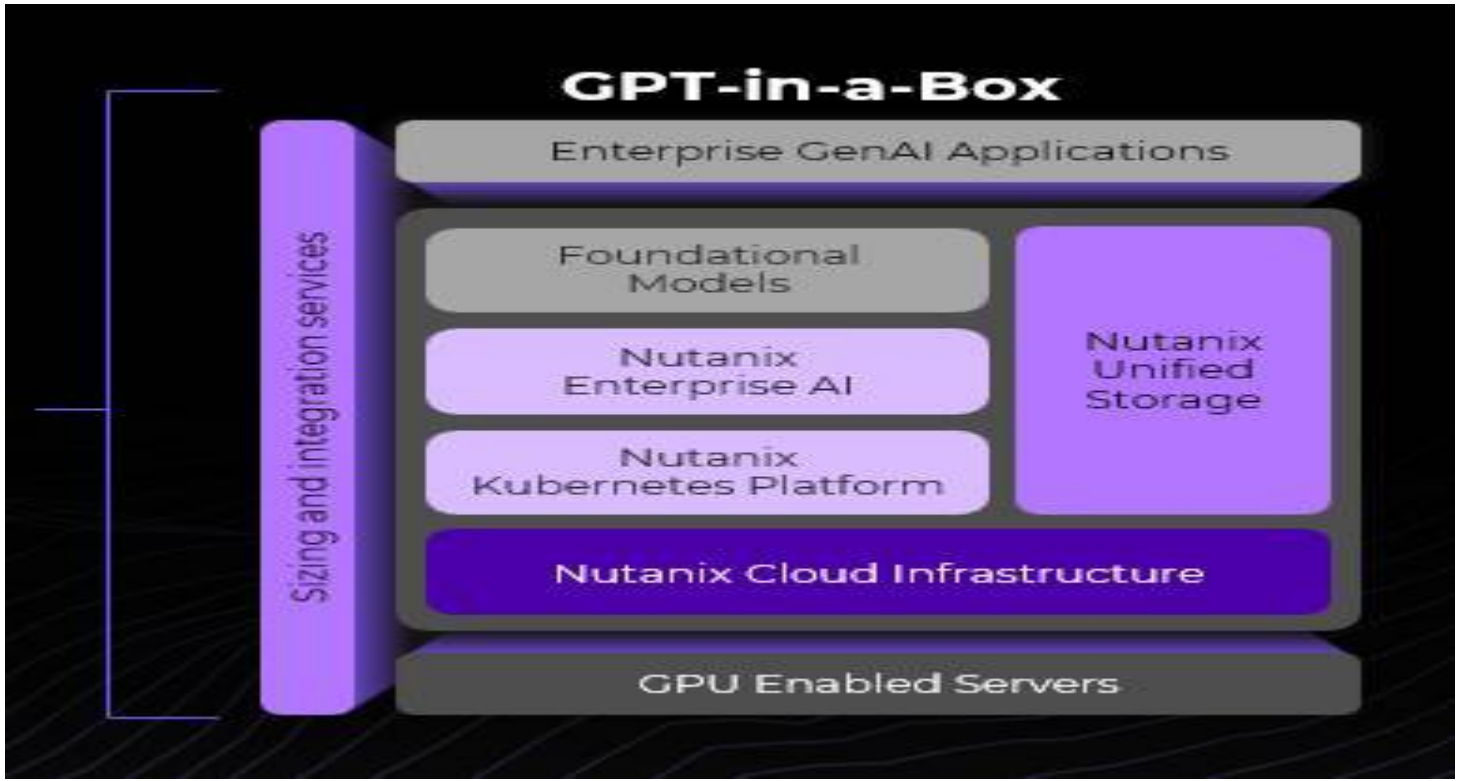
GPT-in-a-Box

Sizing and integration services

Enterprise GenAI Applications

Foundational Models

Nutanix Enterprise AI

Nutanix Kubernetes Platform

Nutanix Unified Storage

Nutanix Cloud Infrastructure

GPU Enabled Servers